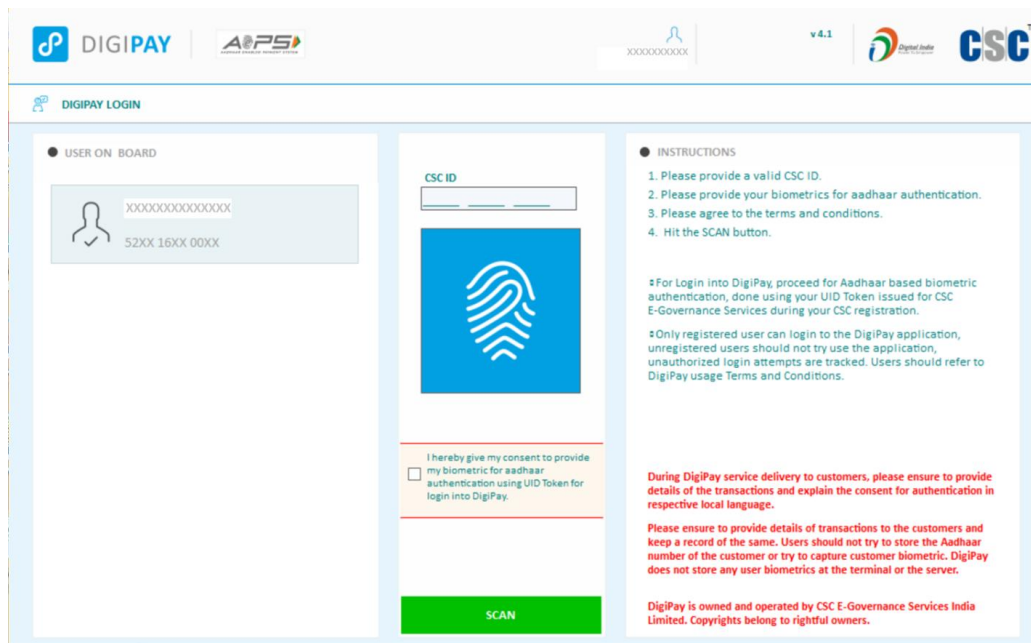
DIGIPAY

AEPS
AADHAAR ENABLED PAYMENT SYSTEM

XXXXXXXXXX

v 4.1

Digital India

CSC

DIGIPAY LOGIN

USER ON BOARD

XXXXXXXXXXXXXX

52XX 16XX 00XX

CSC ID

I hereby give my consent to provide my biometric for aadhaar authentication using UID Token for login into DigiPay.

SCAN

INSTRUCTIONS

1. Please provide a valid CSC ID.
2. Please provide your biometrics for aadhaar authentication.
3. Please agree to the terms and conditions.
4. Hit the SCAN button.

For Login into DigiPay, proceed for Aadhaar based biometric authentication, done using your UID Token issued for CSC E-Governance Services during your CSC registration.

Only registered user can login to the DigiPay application, unregistered users should not try use the application, unauthorized login attempts are tracked. Users should refer to DigiPay usage Terms and Conditions.

During DigiPay service delivery to customers, please ensure to provide details of the transactions and explain the consent for authentication in respective local language.

Please ensure to provide details of transactions to the customers and keep a record of the same. Users should not try to store the Aadhaar number of the customer or try to capture customer biometric. DigiPay does not store any user biometrics at the terminal or the server.

DigiPay is owned and operated by CSC E-Governance Services India Limited. Copyrights belong to rightful owners.